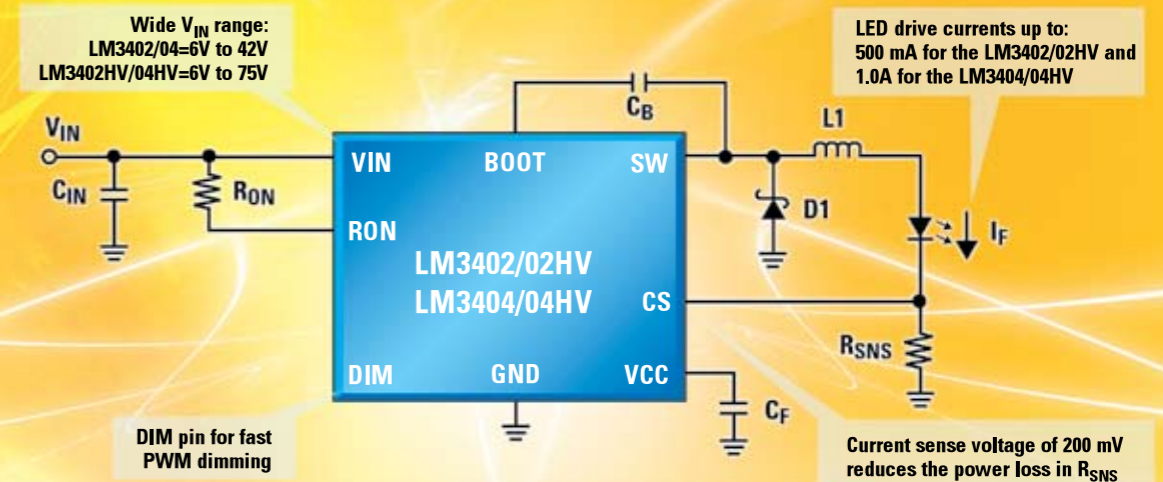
Wide $V_{IN}$ range:
LM3402/04=6V to 42V
LM3402HV/04HV=6V to 75V

LED drive currents up to:
500 mA for the LM3402/02HV and
1.0A for the LM3404/04HV

$V_{IN}$

$C_{IN}$

$R_{ON}$

$C_B$

L1

VIN

BOOT

SW

RON

D1

$I_F$

LM3402/02HV
LM3404/04HV

CS

$R_{SNS}$

DIM

GND

VCC

$C_F$

DIM pin for fast
PWM dimming

Current sense voltage of 200 mV
reduces the power loss in $R_{SNS}$